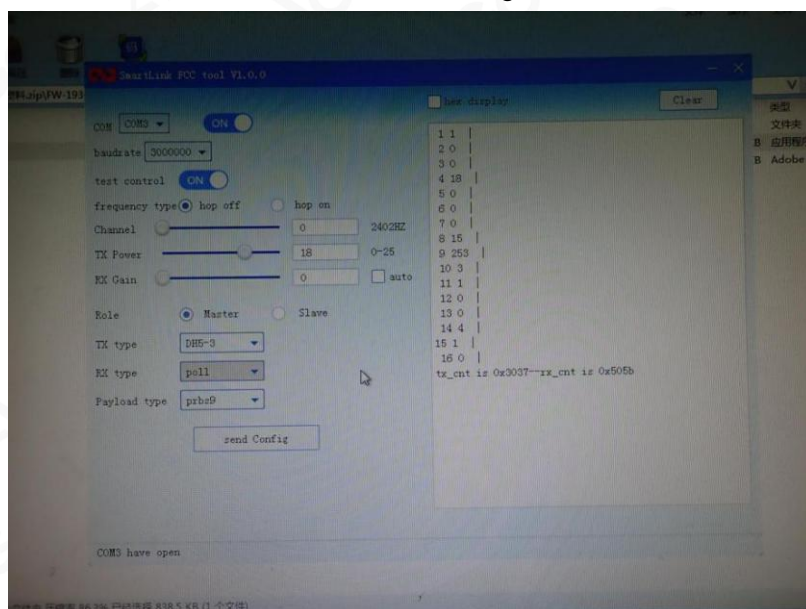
SmartLink FCC tool V1.0.0

COM COM3 ON

baudrate 3000000

test control ON

frequency type hop off hop on

Channel 0 2402HZ

TX Power 18 0-25

RX Gain 0 auto

Role Master Slave

TX type DH5-3

RX type poll

Payload type prbs9

send Config

hex display Clear

1 1 |
2 0 |
3 0 |
4 18 |
5 0 |
6 0 |
7 0 |
8 15 |
9 253 |
10 3 |
11 1 |
12 0 |
13 0 |
14 4 |
15 1 |
16 0 |
tx_cnt is 0x3037--rx_cnt is 0x505b

COM3 have open

类型
文件夹
应用程序
Adobe

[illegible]zip\FW-193